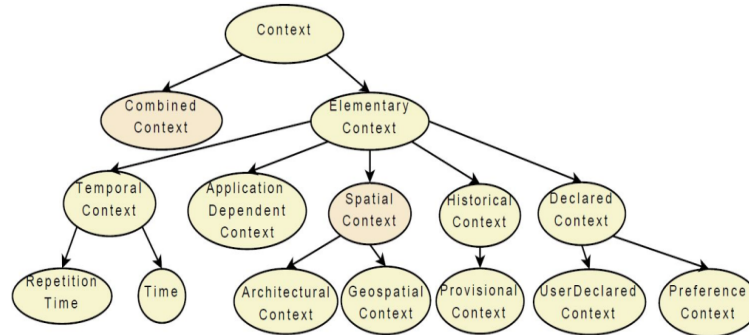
Context

Combined Context

Elementary Context

Temporal Context

Application Dependent Context

Spatial Context

Historical Context

Declared Context

Repetition Time

Time

Architectural Context

Geospatial Context

Provisional Context

UserDeclared Context

Preference Context